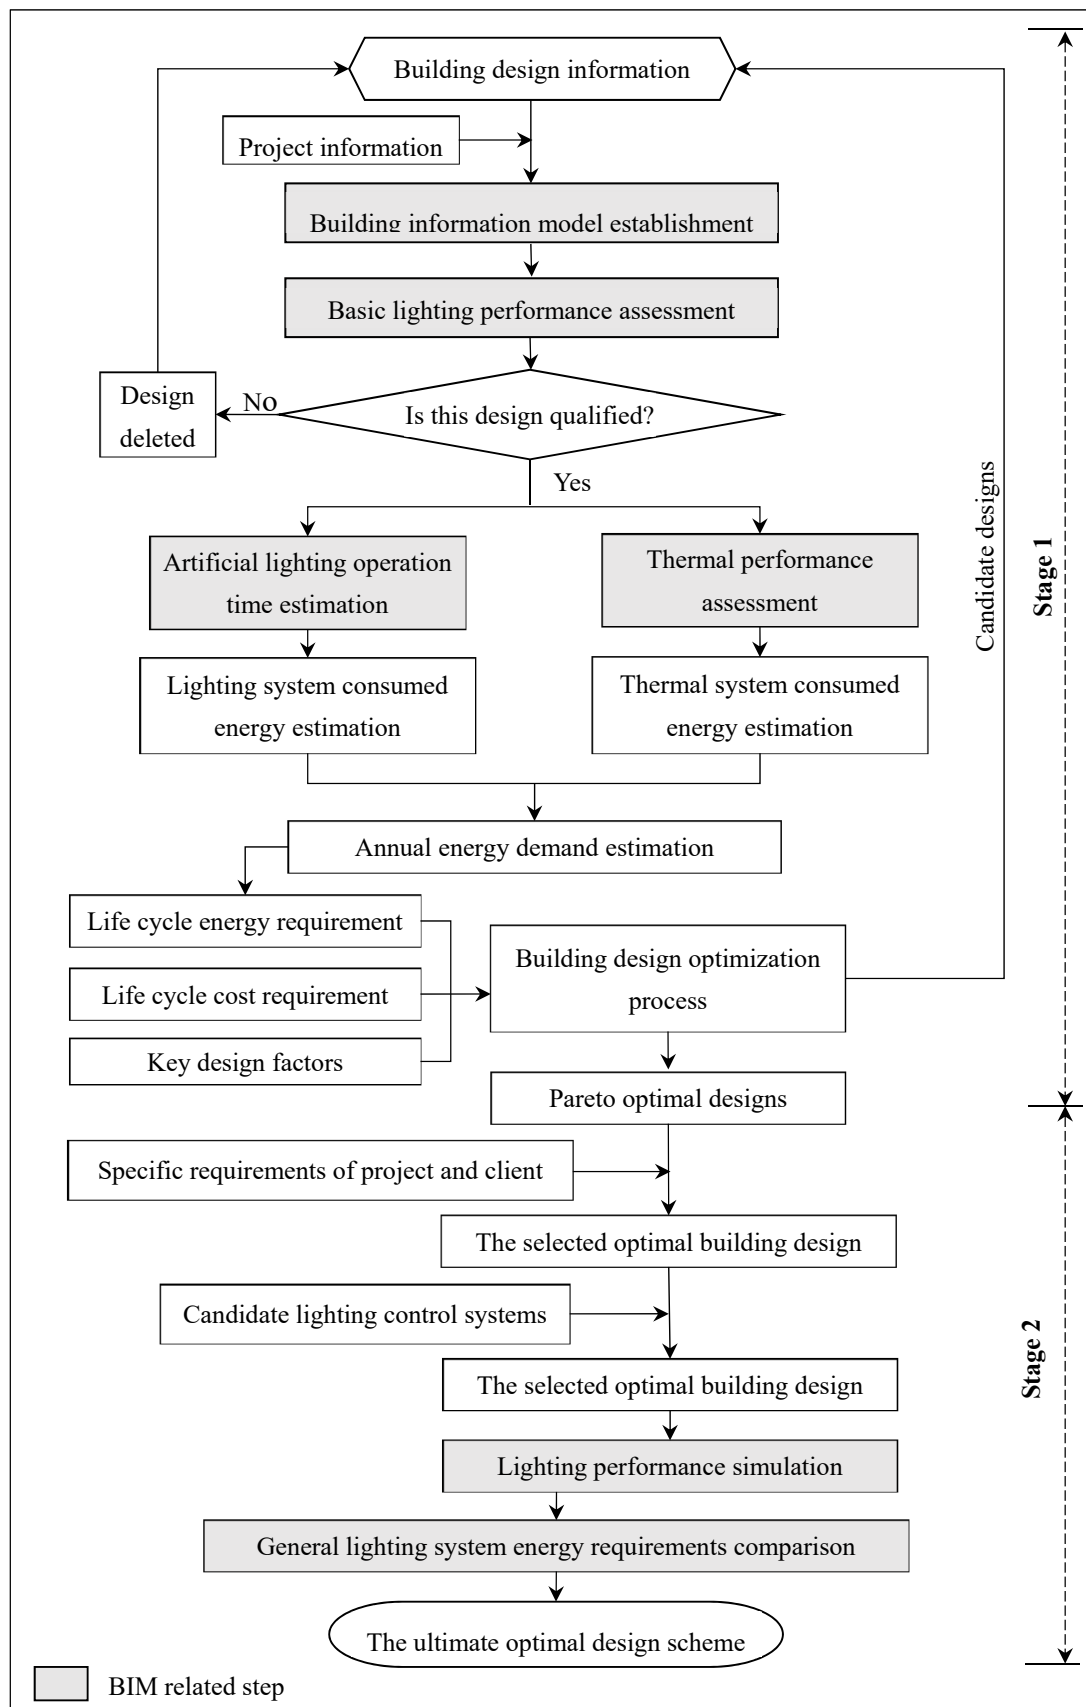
Building design information

Project information

Building information model establishment

Basic lighting performance assessment

Design deleted

No

Is this design qualified?

Yes

Artificial lighting operation time estimation

Thermal performance assessment

Lighting system consumed energy estimation

Thermal system consumed energy estimation

Annual energy demand estimation

Life cycle energy requirement

Life cycle cost requirement

Key design factors

Building design optimization process

Candidate designs

Pareto optimal designs

Stage 1

Specific requirements of project and client

The selected optimal building design

Candidate lighting control systems

The selected optimal building design

Lighting performance simulation

General lighting system energy requirements comparison

The ultimate optimal design scheme

Stage 2

BIM related step